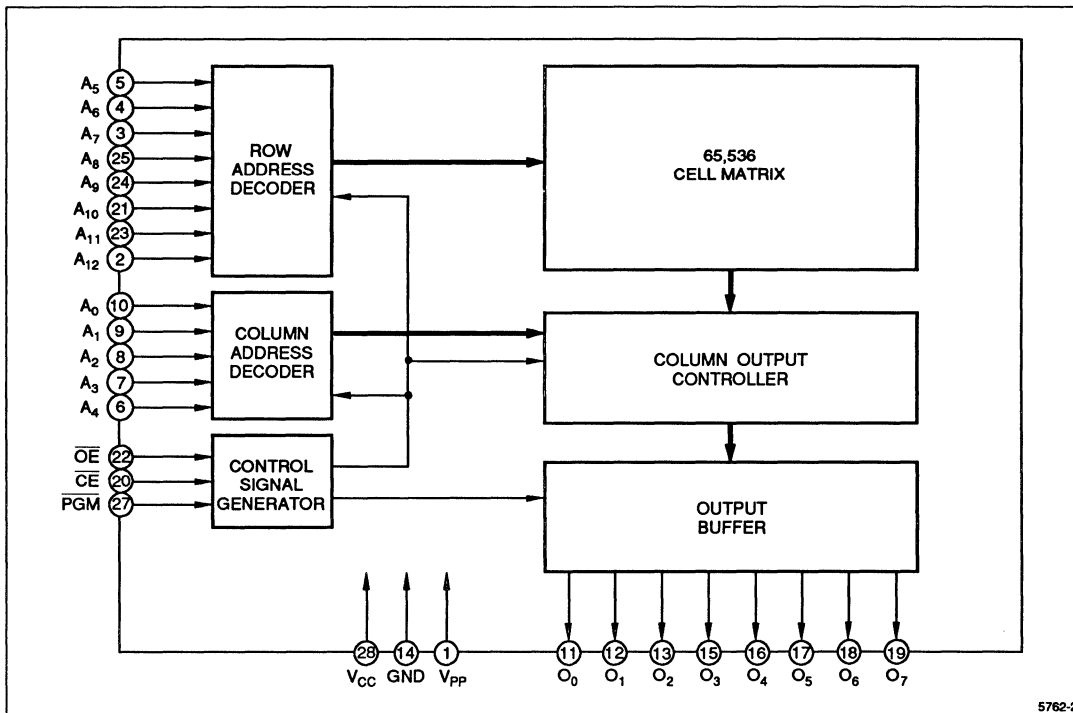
$A_5$ 5
$A_6$ 4
$A_7$ 3
$A_8$ 25
$A_9$ 24
$A_{10}$ 21
$A_{11}$ 23
$A_{12}$ 2

ROW ADDRESS DECODER

65,536 CELL MATRIX

$A_0$ 10
$A_1$ 9
$A_2$ 8
$A_3$ 7
$A_4$ 6

COLUMN ADDRESS DECODER

COLUMN OUTPUT CONTROLLER

$\overline{OE}$ 22
$\overline{CE}$ 20
$\overline{PGM}$ 27

CONTROL SIGNAL GENERATOR

OUTPUT BUFFER

28 $V_{CC}$
14 GND
1 $V_{PP}$

11 $O_0$
12 $O_1$
13 $O_2$
15 $O_3$
16 $O_4$
17 $O_5$
18 $O_6$
19 $O_7$

5762-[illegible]